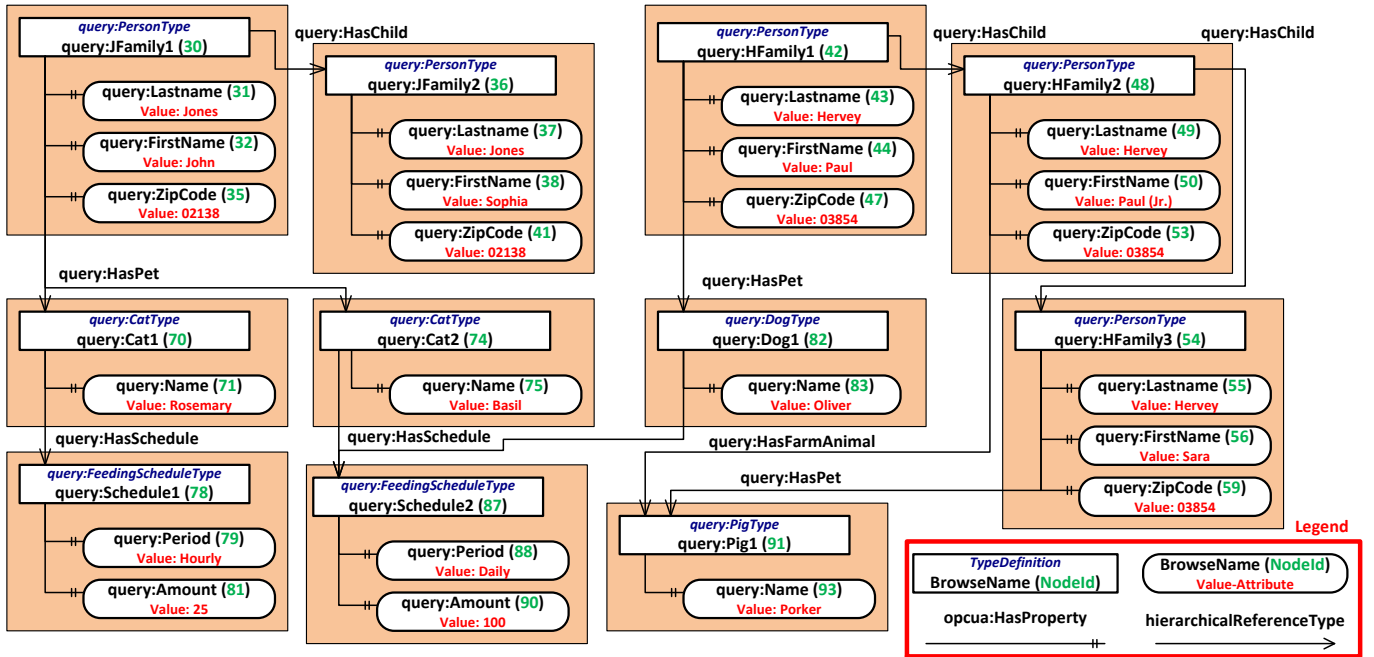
query:PersonType
query:JFamily1 (30)

query:Lastname (31)
Value: Jones

query:FirstName (32)
Value: John

query:ZipCode (35)
Value: 02138

query:HasChild

query:PersonType
query:JFamily2 (36)

query:Lastname (37)
Value: Jones

query:FirstName (38)
Value: Sophia

query:ZipCode (41)
Value: 02138

query:PersonType
query:HFamily1 (42)

query:Lastname (43)
Value: Hervey

query:FirstName (44)
Value: Paul

query:ZipCode (47)
Value: 03854

query:HasChild

query:HasChild

query:PersonType
query:HFamily2 (48)

query:Lastname (49)
Value: Hervey

query:FirstName (50)
Value: Paul (Jr.)

query:ZipCode (53)
Value: 03854

query:HasPet

query:CatType
query:Cat1 (70)

query:Name (71)
Value: Rosemary

query:CatType
query:Cat2 (74)

query:Name (75)
Value: Basil

query:HasPet

query:DogType
query:Dog1 (82)

query:Name (83)
Value: Oliver

query:PersonType
query:HFamily3 (54)

query:Lastname (55)
Value: Hervey

query:FirstName (56)
Value: Sara

query:ZipCode (59)
Value: 03854

query:HasSchedule

query:HasSchedule

query:HasFarmAnimal

query:HasPet

query:FeedingScheduleType
query:Schedule1 (78)

query:Period (79)
Value: Hourly

query:Amount (81)
Value: 25

query:FeedingScheduleType
query:Schedule2 (87)

query:Period (88)
Value: Daily

query:Amount (90)
Value: 100

query:PigType
query:Pig1 (91)

query:Name (93)
Value: Porker

Legend

TypeDefinition
BrowseName (NodeId)

BrowseName (NodeId)
Value-Attribute

opcua:HasProperty

hierarchicalReferenceType